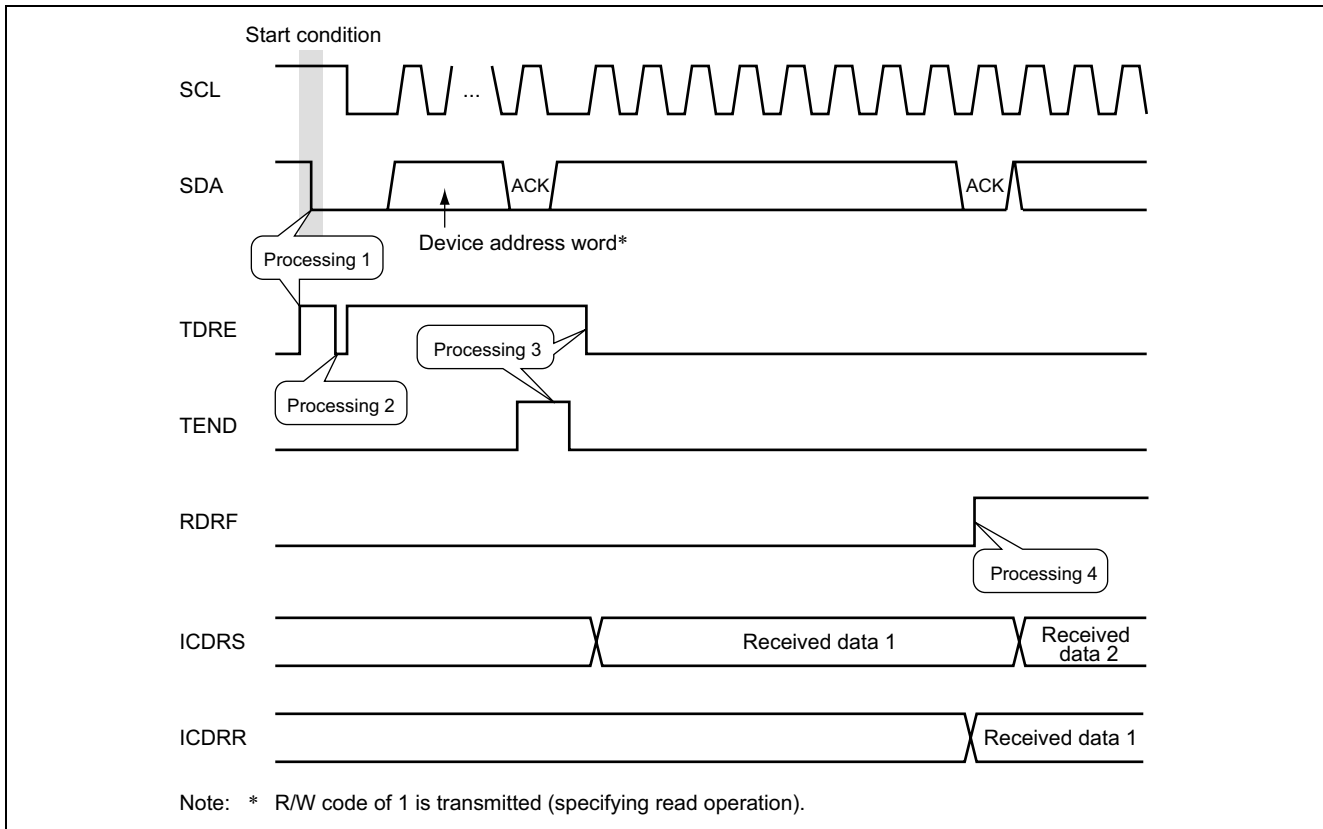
Start condition

SCL

...

SDA

ACK

ACK

Device address word*

Processing 1

TDRE

Processing 3

Processing 2

TEND

RDRF

Processing 4

ICDRS

Received data 1

Received data 2

ICDRR

Received data 1

Note: * R/W code of 1 is transmitted (specifying read operation).